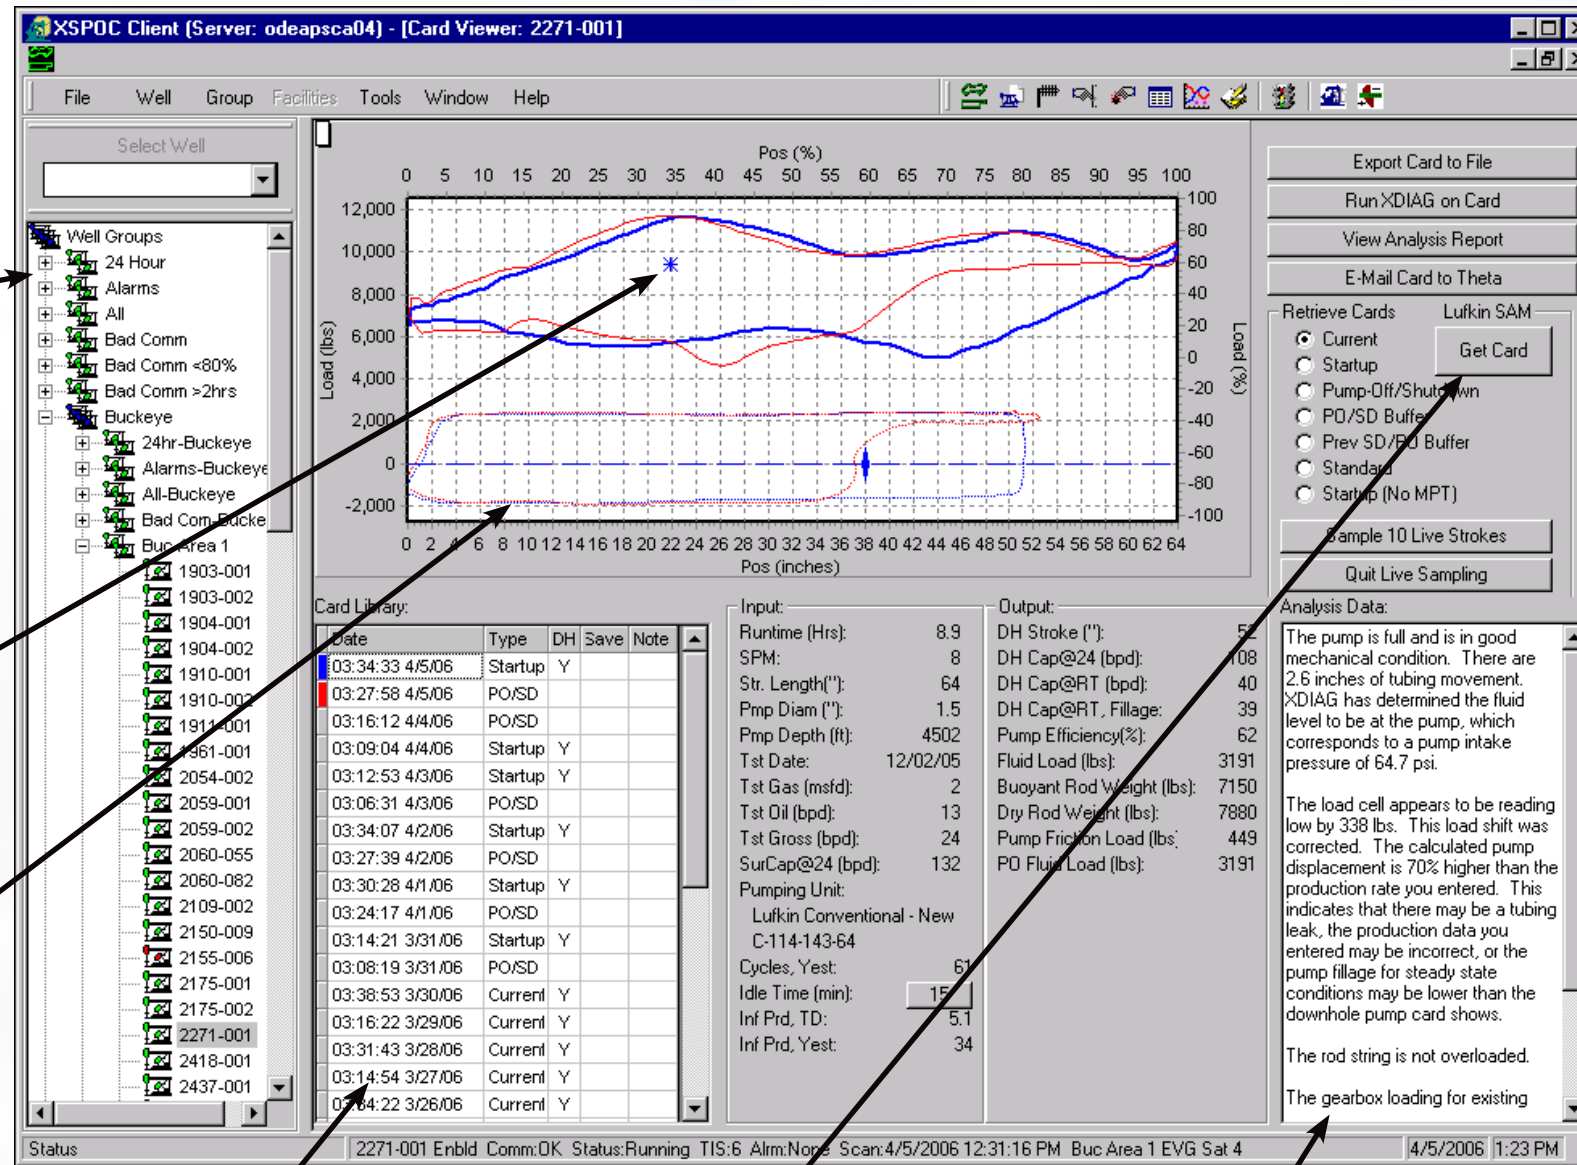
XSPOC Client (Server: odeapsca04) - [Card Viewer: 2271-001]

File Well Group Facilities Tools Window Help

Select Well

Well Groups
24 Hour
Alarms
All
Bad Comm
Bad Comm <80%
Bad Comm >2hrs
Buckeye
24hr-Buckeye
Alarms-Buckeye
All-Buckeye
Bad Com-Bucke
Buc Area 1
1903-001
1903-002
1904-001
1904-002
1910-001
1910-002
1911-001
1961-001
2054-002
2059-001
2059-002
2060-055
2060-082
2109-002
2150-009
2155-006
2175-001
2175-002
2271-001
2418-001
2437-001

Pos (%)
0 5 10 15 20 25 30 35 40 45 50 55 60 65 70 75 80 85 90 95 100
12,000
10,000
8,000
6,000
4,000
2,000
0
-2,000
Load (lbs)
100
80
60
40
20
0
-20
-40
-60
-80
-100
Load (%)
0 2 4 6 8 10 12 14 16 18 20 22 24 26 28 30 32 34 36 38 40 42 44 46 48 50 52 54 56 58 60 62 64
Pos (inches)

Export Card to File
Run XDIAG on Card
View Analysis Report
E-Mail Card to Theta
Retrieve Cards
Lufkin SAM
Current
Startup
Pump-Off/Shutdown
PO/SD Buffer
Prev SD/PO Buffer
Standard
Startup (No MPT)
Get Card
Sample 10 Live Strokes
Quit Live Sampling

Card Library:

| Date | Type | DH | Save | Note |
|---|---|---|---|---|
| 03:34:33 4/5/06 | Startup | Y | | |
| 03:27:58 4/5/06 | PO/SD | | | |
| 03:16:12 4/4/06 | PO/SD | | | |
| 03:09:04 4/4/06 | Startup | Y | | |
| 03:12:53 4/3/06 | Startup | Y | | |
| 03:06:31 4/3/06 | PO/SD | | | |
| 03:34:07 4/2/06 | Startup | Y | | |
| 03:27:39 4/2/06 | PO/SD | | | |
| 03:30:28 4/1/06 | Startup | Y | | |
| 03:24:17 4/1/06 | PO/SD | | | |
| 03:14:21 3/31/06 | Startup | Y | | |
| 03:08:19 3/31/06 | PO/SD | | | |
| 03:38:53 3/30/06 | Current | Y | | |
| 03:16:22 3/29/06 | Current | Y | | |
| 03:31:43 3/28/06 | Current | Y | | |
| 03:14:54 3/27/06 | Current | Y | | |
| 03:04:22 3/26/06 | Current | Y | | |

Input:
Runtime (Hrs): 8.9
SPM: 8
Str. Length("): 64
Pmp Diam ("): 1.5
Pmp Depth (ft): 4502
Tst Date: 12/02/05
Tst Gas (msfd): 2
Tst Oil (bpd): 13
Tst Gross (bpd): 24
SurCap@24 (bpd): 132
Pumping Unit:
Lufkin Conventional - New
C-114-143-64
Cycles, Yest: 61
Idle Time (min): 15
Inf Prd, TD: 5.1
Inf Prd, Yest: 34

Output:
DH Stroke ("): 52
DH Cap@24 (bpd): 108
DH Cap@RT (bpd): 40
DH Cap@RT, Fillage: 39
Pump Efficiency(%): 62
Fluid Load (lbs): 3191
Buoyant Rod Weight (lbs): 7150
Dry Rod Weight (lbs): 7880
Pump Friction Load (lbs): 449
PO Fluid Load (lbs): 3191

Analysis Data:
The pump is full and is in good mechanical condition. There are 2.6 inches of tubing movement. XDIAG has determined the fluid level to be at the pump, which corresponds to a pump intake pressure of 64.7 psi.

The load cell appears to be reading low by 338 lbs. This load shift was corrected. The calculated pump displacement is 70% higher than the production rate you entered. This indicates that there may be a tubing leak, the production data you entered may be incorrect, or the pump fillage for steady state conditions may be lower than the downhole pump card shows.

The rod string is not overloaded.

The gearbox loading for existing

Status | 2271-001 Enbld Comm:OK Status:Running TIS:6 Alrm:None Scan:4/5/2006 12:31:16 PM Buc Area 1 EVG Sat 4 | 4/5/2006 | 1:23 PM